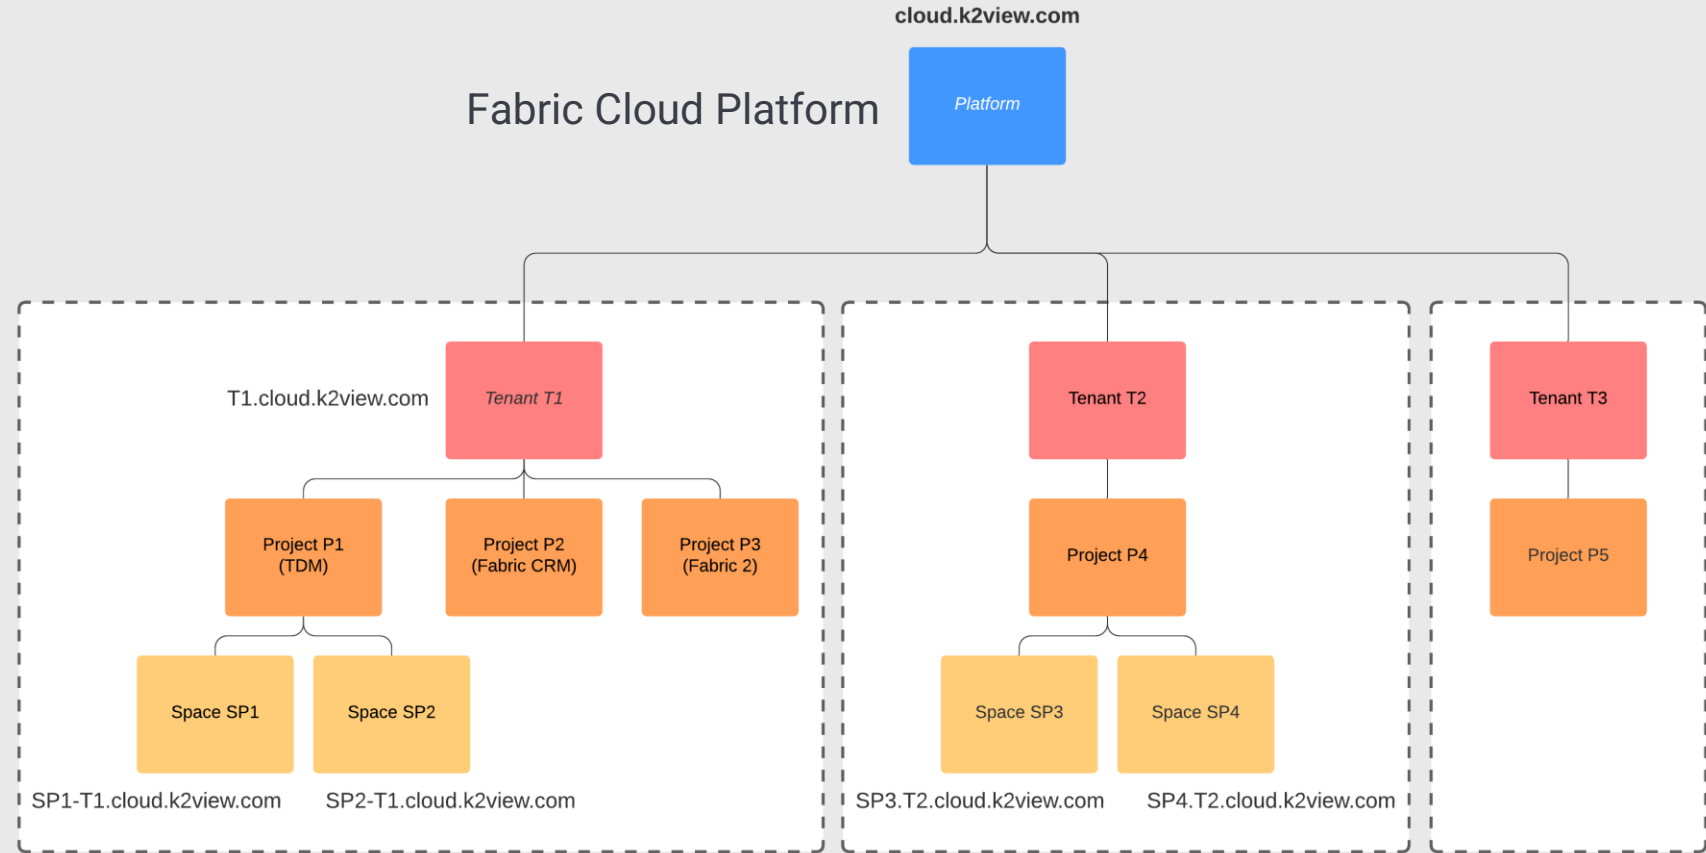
cloud.k2view.com

Fabric Cloud Platform

Platform

T1.cloud.k2view.com

Tenant T1

Project P1 (TDM)

Project P2 (Fabric CRM)

Project P3 (Fabric 2)

Space SP1

Space SP2

SP1-T1.cloud.k2view.com

SP2-T1.cloud.k2view.com

Tenant T2

Project P4

Space SP3

Space SP4

SP3.T2.cloud.k2view.com

SP4.T2.cloud.k2view.com

Tenant T3

Project P5